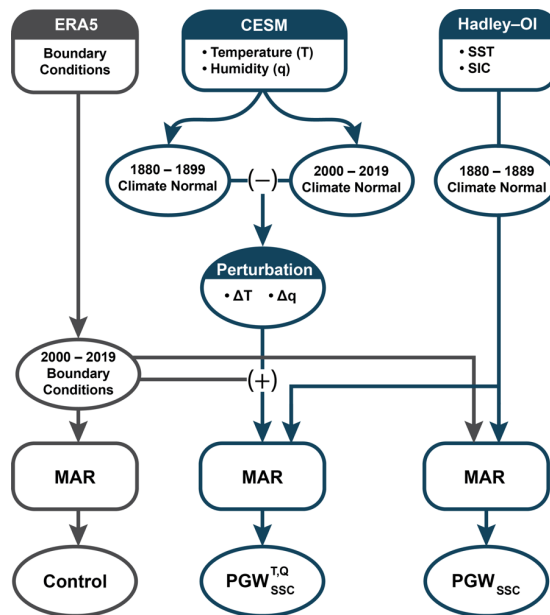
ERA5

Boundary Conditions

CESM

• Temperature (T)
• Humidity (q)

Hadley–OI

• SST
• SIC

1880 – 1899 Climate Normal

(–)

2000 – 2019 Climate Normal

1880 – 1889 Climate Normal

Perturbation

• ΔT • Δq

2000 – 2019 Boundary Conditions

(+)

MAR

MAR

MAR

Control

$PGW_{SSC}^{T,Q}$

$PGW_{SSC}$